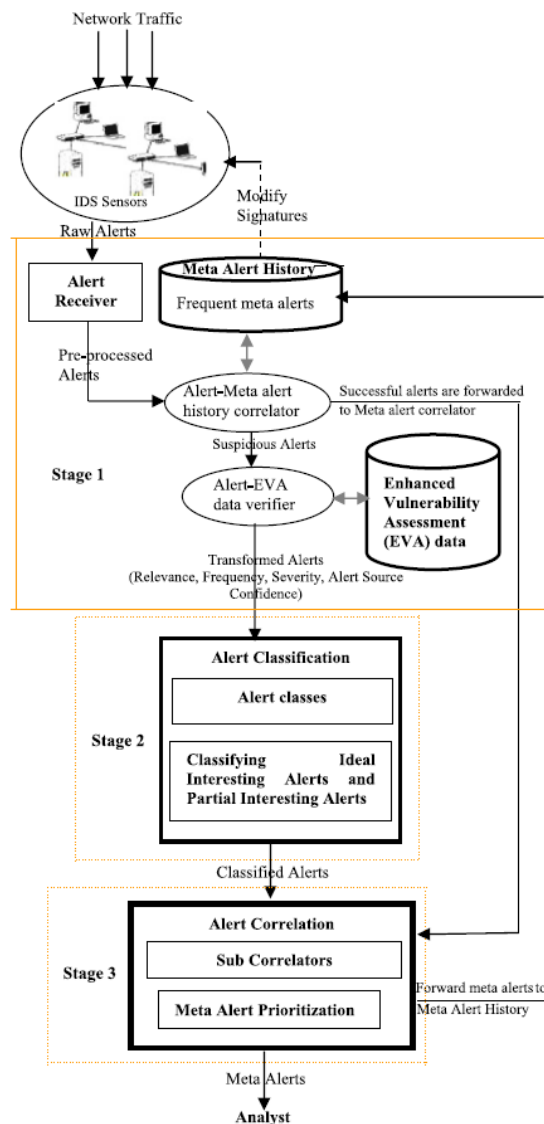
Network Traffic

IDS Sensors

Modify Signatures

Raw Alerts

Alert Receiver

Meta Alert History

Frequent meta alerts

Pre-processed Alerts

Alert-Meta alert history correlator

Successful alerts are forwarded to Meta alert correlator

Suspicious Alerts

Stage 1

Alert-EVA data verifier

Enhanced Vulnerability Assessment (EVA) data

Transformed Alerts (Relevance, Frequency, Severity, Alert Source Confidence)

Alert Classification

Alert classes

Stage 2

Classifying Ideal Interesting Alerts and Partial Interesting Alerts

Classified Alerts

Alert Correlation

Sub Correlators

Stage 3

Forward meta alerts to Meta Alert History

Meta Alert Prioritization

Meta Alerts

Analyst